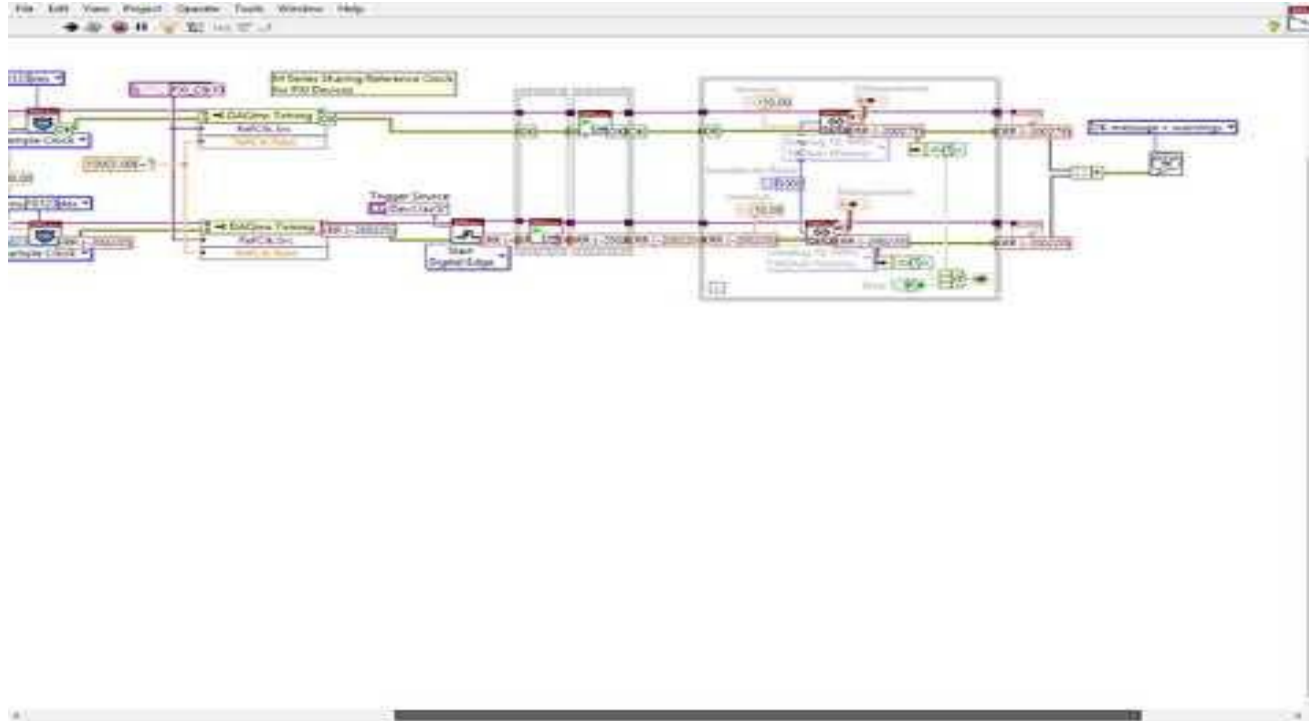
File Edit View Project Operate Tools Window Help

M Series Sharing Reference Clock for PXI Devices

PXI_Clk10

DAQmx Timing

RefClk.Src

RefClk.Rate

10000000.00

Sample Clock

DAQmx Timing

RefClk.Src

RefClk.Rate

Trigger Source

Start
Digital Edge

-10.00

10.00

-10.00

10.00

Stop

OK message + warnings

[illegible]